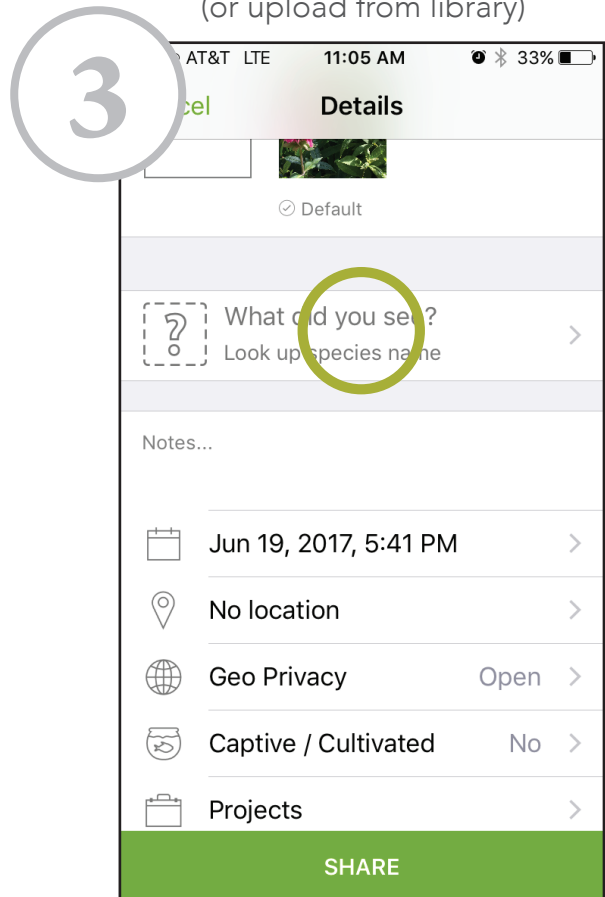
(or upload from library)

3

AT&T LTE 11:05 AM 33%

cel Details

Default

What did you see?
Look up species name

Notes...

Jun 19, 2017, 5:41 PM

No location

Geo Privacy Open

Captive / Cultivated No

Projects

SHARE